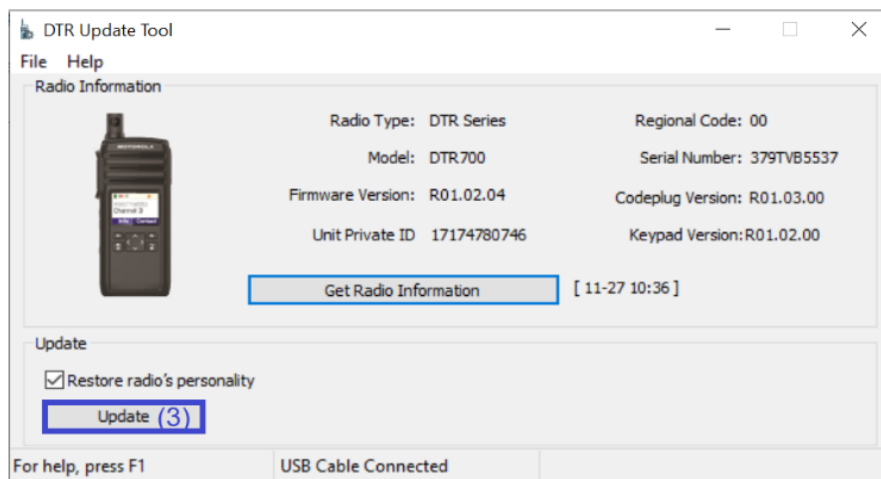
DTR Update Tool

File Help

Radio Information

MOTOROLA

Channel 3

Radio Type: DTR Series

Model: DTR700

Firmware Version: R01.02.04

Unit Private ID 17174780746

Regional Code: 00

Serial Number: 379TVB5537

Codeplug Version: R01.03.00

Keypad Version: R01.02.00

Get Radio Information

[ 11-27 10:36 ]

Update

Restore radio's personality

Update (3)

For help, press F1

USB Cable Connected